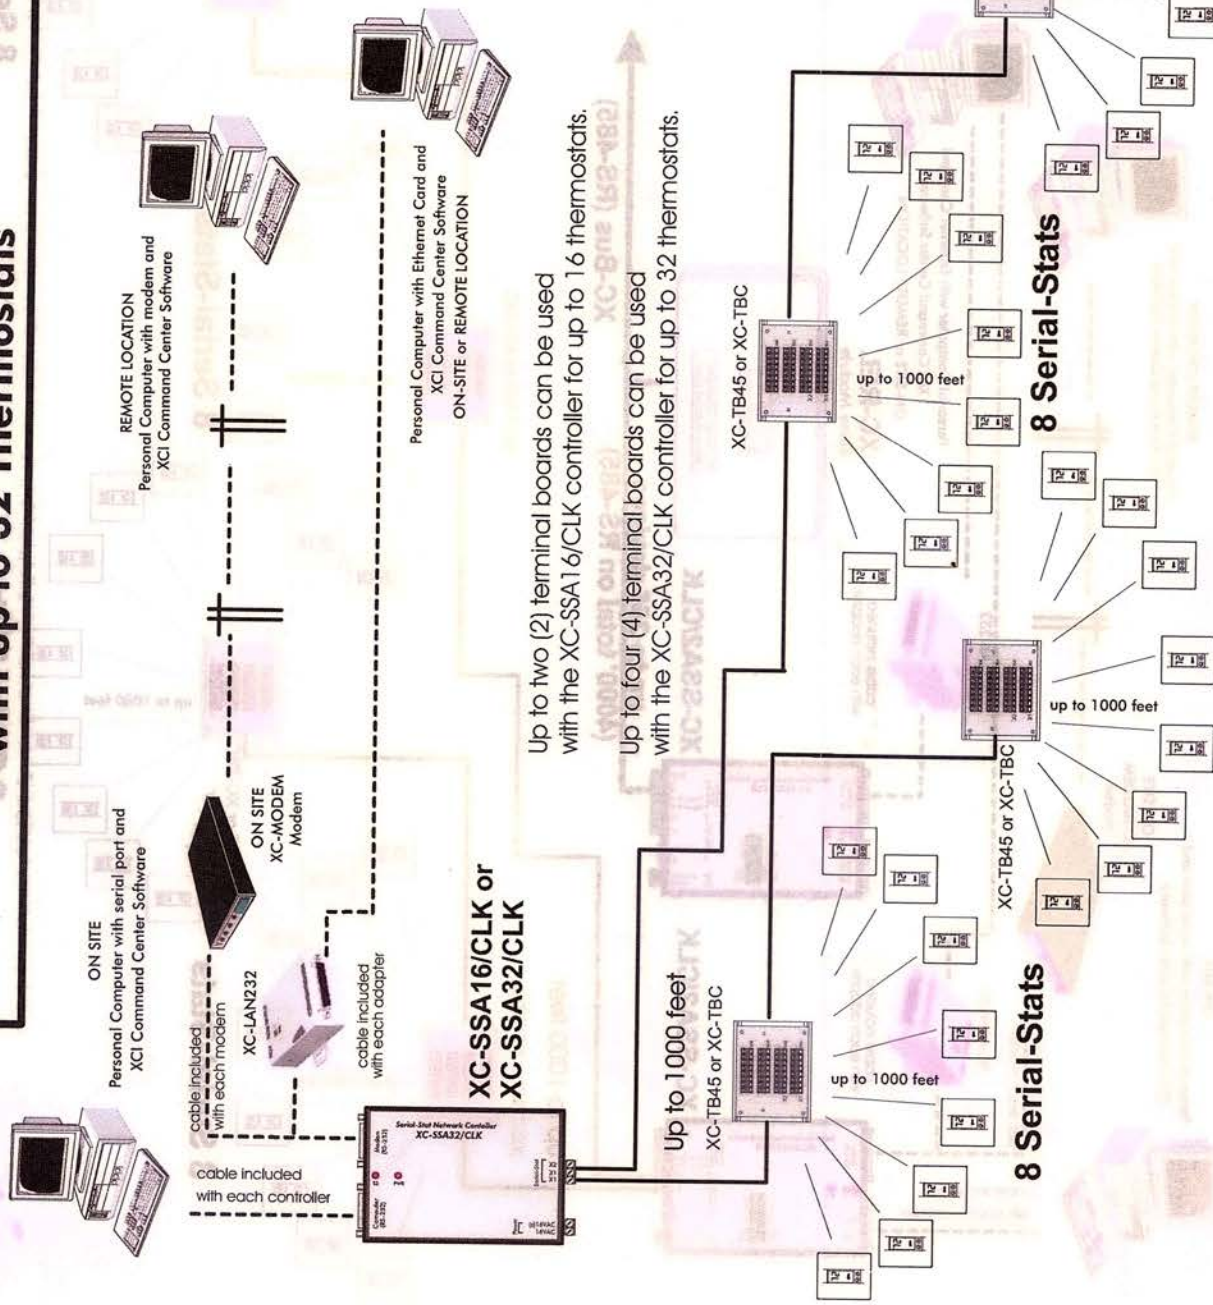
with up to 32 thermostats

ON SITE
Personal Computer with serial port and
XCI Command Center Software

ON SITE
XC-MODEM
Modem

REMOTE LOCATION
Personal Computer with modem and
XCI Command Center Software

Personal Computer with Ethernet Card and
XCI Command Center Software
ON-SITE or REMOTE LOCATION

cable included
with each modem

XC-LAN232

cable included
with each adapter

cable included
with each controller

Serial-Stat Network Controller
XC-SSA32/CLK

XC-SSA16/CLK or
XC-SSA32/CLK

Up to 1000 feet

Up to two (2) terminal boards can be used
with the XC-SSA16/CLK controller for up to 16 thermostats.

Up to four (4) terminal boards can be used
with the XC-SSA32/CLK controller for up to 32 thermostats.

XC-TB45 or XC-TBC

up to 1000 feet

8 Serial-Stats

XC-TB45 or XC-TBC

up to 1000 feet

XC-TB45 or XC-TBC

up to 1000 feet

8 Serial-Stats